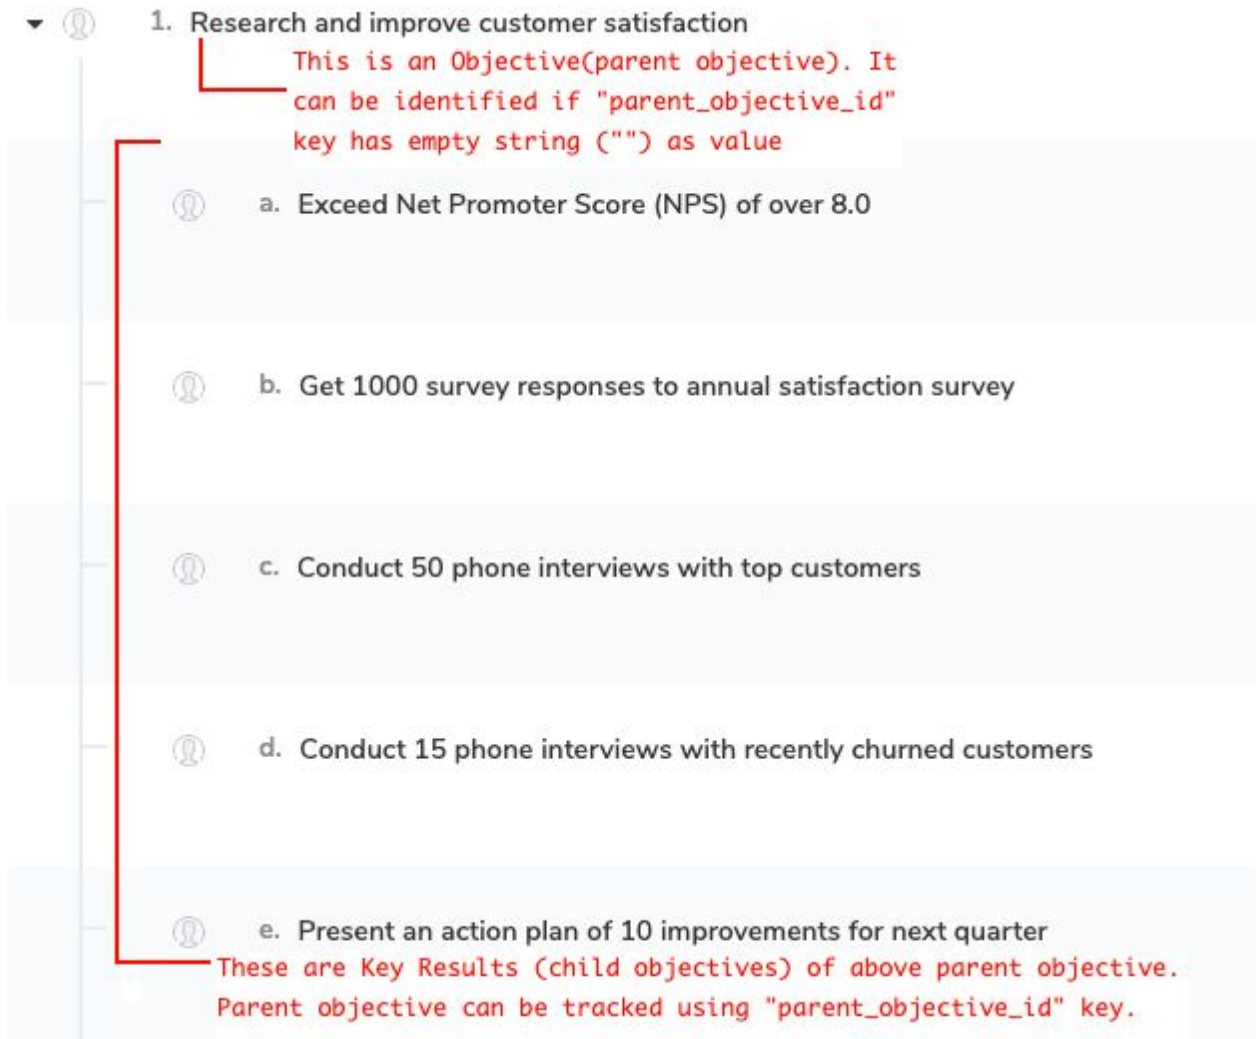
1. Research and improve customer satisfaction

This is an Objective(parent objective). It can be identified if "parent_objective_id" key has empty string ("") as value

a. Exceed Net Promoter Score (NPS) of over 8.0

b. Get 1000 survey responses to annual satisfaction survey

c. Conduct 50 phone interviews with top customers

d. Conduct 15 phone interviews with recently churned customers

e. Present an action plan of 10 improvements for next quarter

These are Key Results (child objectives) of above parent objective. Parent objective can be tracked using "parent_objective_id" key.